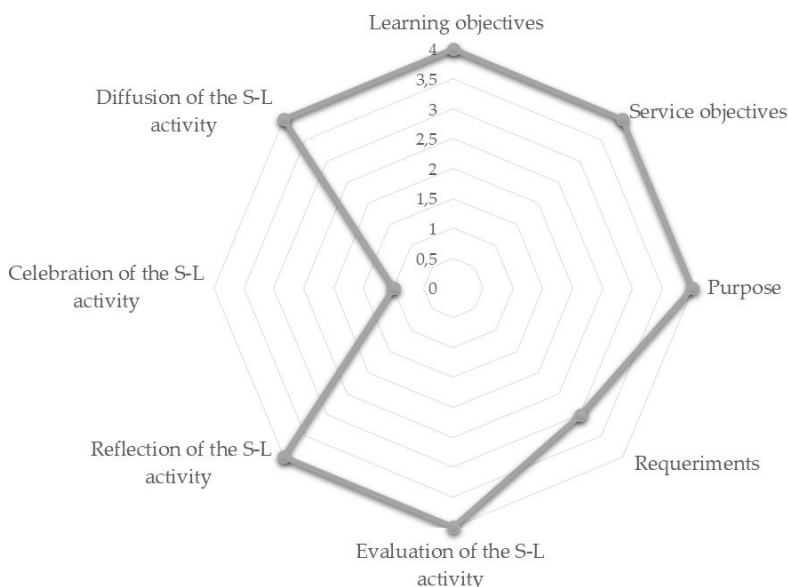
Learning objectives

4
3,5
3
2,5
2
1,5
1
0,5
0

Service objectives

Purpose

Requeriments

Evaluation of the S-L activity

Reflection of the S-L activity

Celebration of the S-L activity

Diffusion of the S-L activity